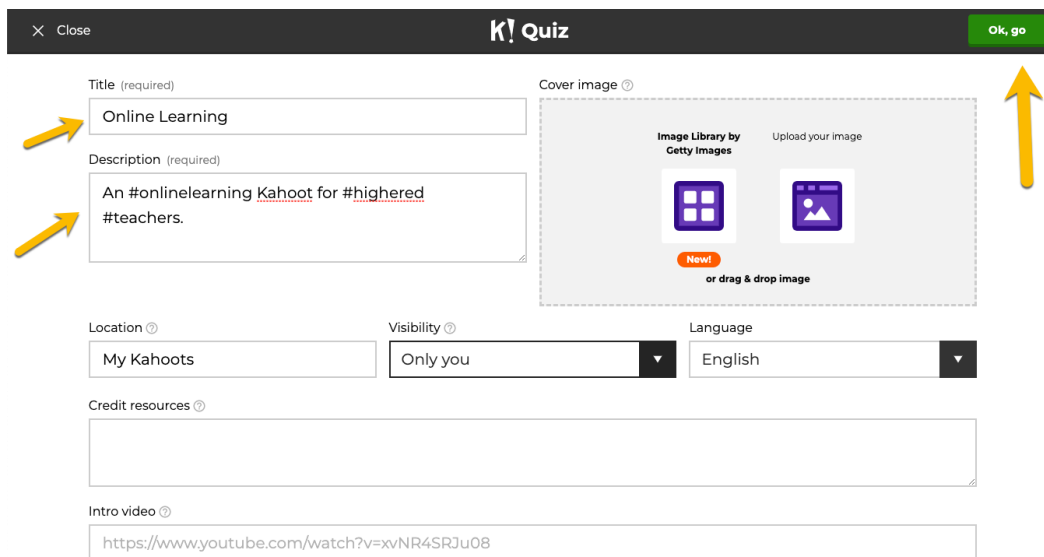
× Close

K! Quiz

Ok, go

Title (required)

Online Learning

Description (required)

An #onlinelearning Kahoot for #highered #teachers.

Cover image

Image Library by Getty Images

Upload your image

New!

or drag & drop image

Location

My Kahoots

Visibility

Only you

Language

English

Credit resources

Intro video

https://www.youtube.com/watch?v=xvNR4SRJu08